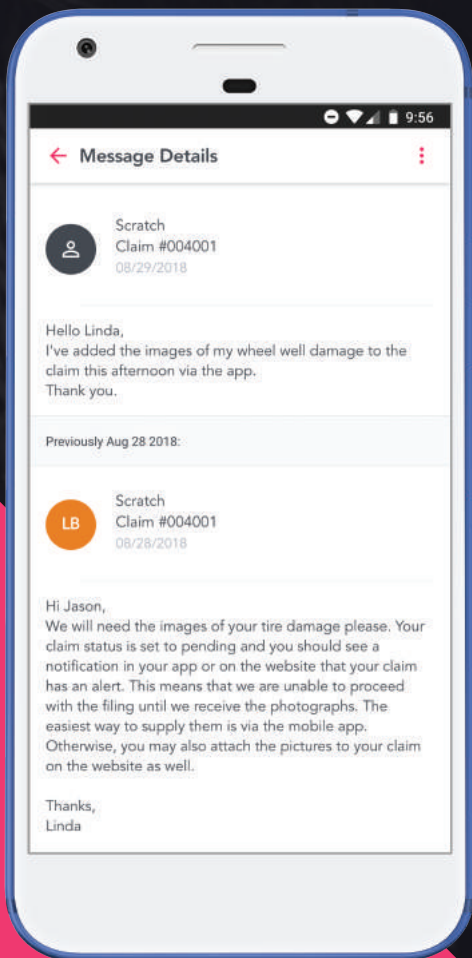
9:56

Message Details

Scratch
Claim #004001
08/29/2018

Hello Linda,
I've added the images of my wheel well damage to the claim this afternoon via the app.
Thank you.

Previously Aug 28 2018:

LB

Scratch
Claim #004001
08/28/2018

Hi Jason,
We will need the images of your tire damage please. Your claim status is set to pending and you should see a notification in your app or on the website that your claim has an alert. This means that we are unable to proceed with the filing until we receive the photographs. The easiest way to supply them is via the mobile app. Otherwise, you may also attach the pictures to your claim on the website as well.

Thanks,
Linda